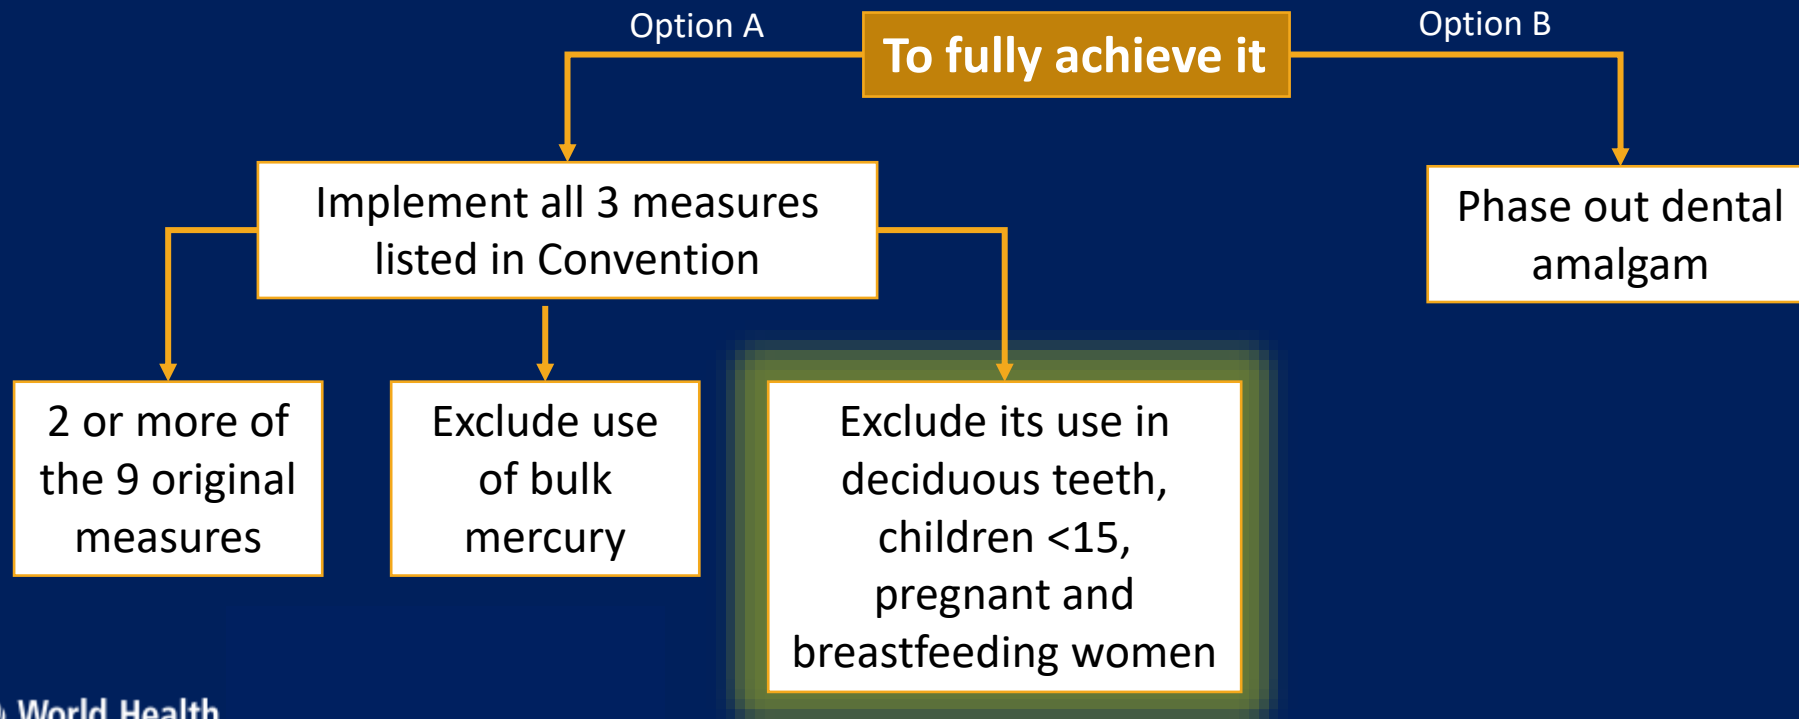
To fully achieve it

Option A

Option B

Implement all 3 measures listed in Convention

Phase out dental amalgam

2 or more of the 9 original measures

Exclude use of bulk mercury

Exclude its use in deciduous teeth, children <15, pregnant and breastfeeding women

World Health